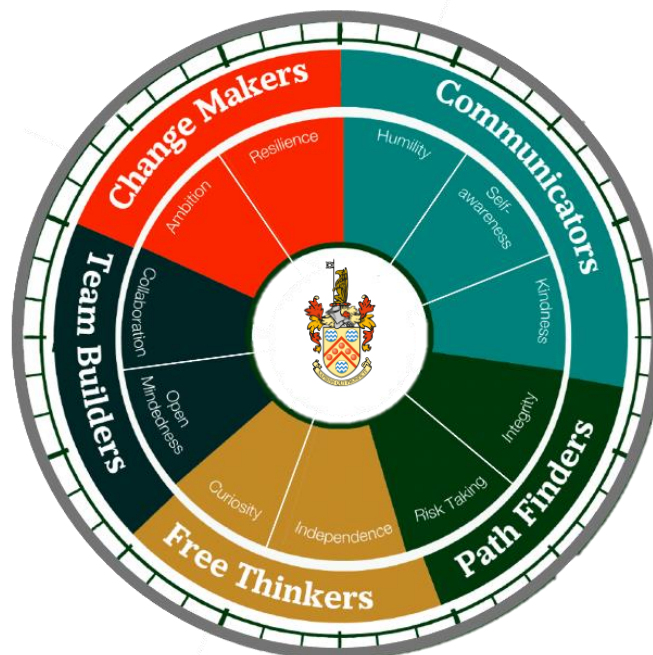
Change Makers
Ambition
Resilience

Communicators
Humility
Self-awareness
Kindness

Path Finders
Integrity
Risk Taking

Free Thinkers
Independence
Curiosity

Team Builders
Open Mindedness
Collaboration